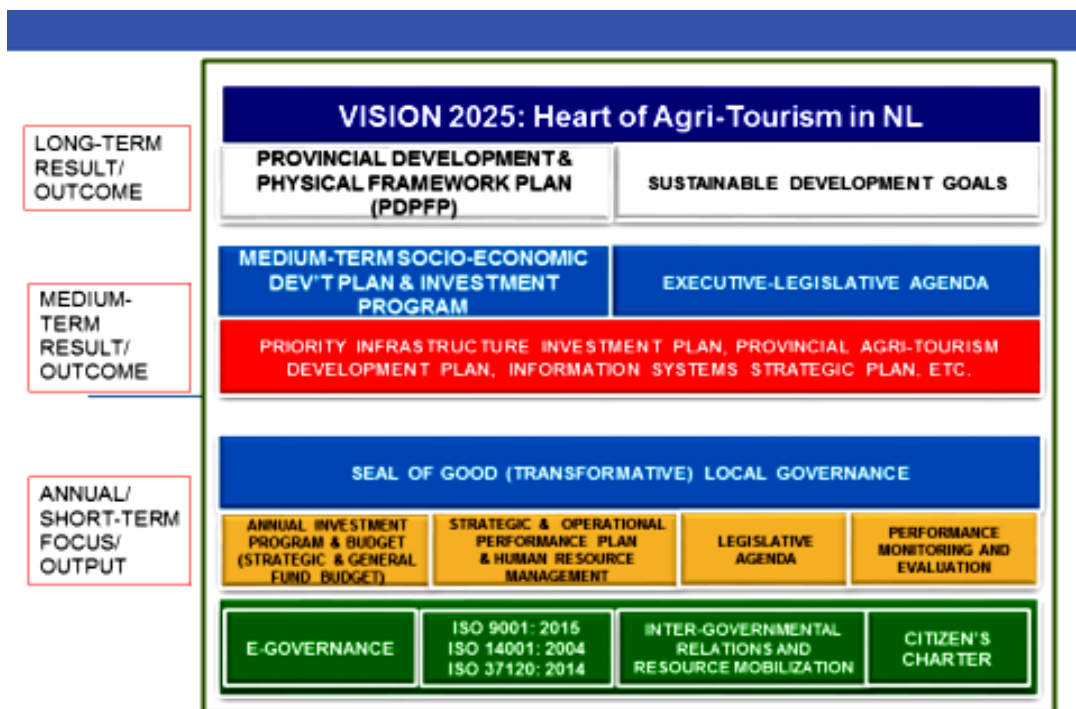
LONG-TERM RESULT/ OUTCOME

MEDIUM-TERM RESULT/ OUTCOME

ANNUAL/ SHORT-TERM FOCUS/ OUTPUT

VISION 2025: Heart of Agri-Tourism in NL

PROVINCIAL DEVELOPMENT & PHYSICAL FRAMEWORK PLAN (PDPFP)

SUSTAINABLE DEVELOPMENT GOALS

MEDIUM-TERM SOCIO-ECONOMIC DEV'T PLAN & INVESTMENT PROGRAM

EXECUTIVE-LEGISLATIVE AGENDA

PRIORITY INFRASTRUCTURE INVESTMENT PLAN, PROVINCIAL AGRI-TOURISM DEVELOPMENT PLAN, INFORMATION SYSTEMS STRATEGIC PLAN, ETC.

SEAL OF GOOD (TRANSFORMATIVE) LOCAL GOVERNANCE

ANNUAL INVESTMENT PROGRAM & BUDGET (STRATEGIC & GENERAL FUND BUDGET)

STRATEGIC & OPERATIONAL PERFORMANCE PLAN & HUMAN RESOURCE MANAGEMENT

LEGISLATIVE AGENDA

PERFORMANCE MONITORING AND EVALUATION

E-GOVERNANCE

ISO 9001: 2015
ISO 14001: 2004
ISO 37120: 2014

INTER-GOVERNMENTAL RELATIONS AND RESOURCE MOBILIZATION

CITIZEN'S CHARTER